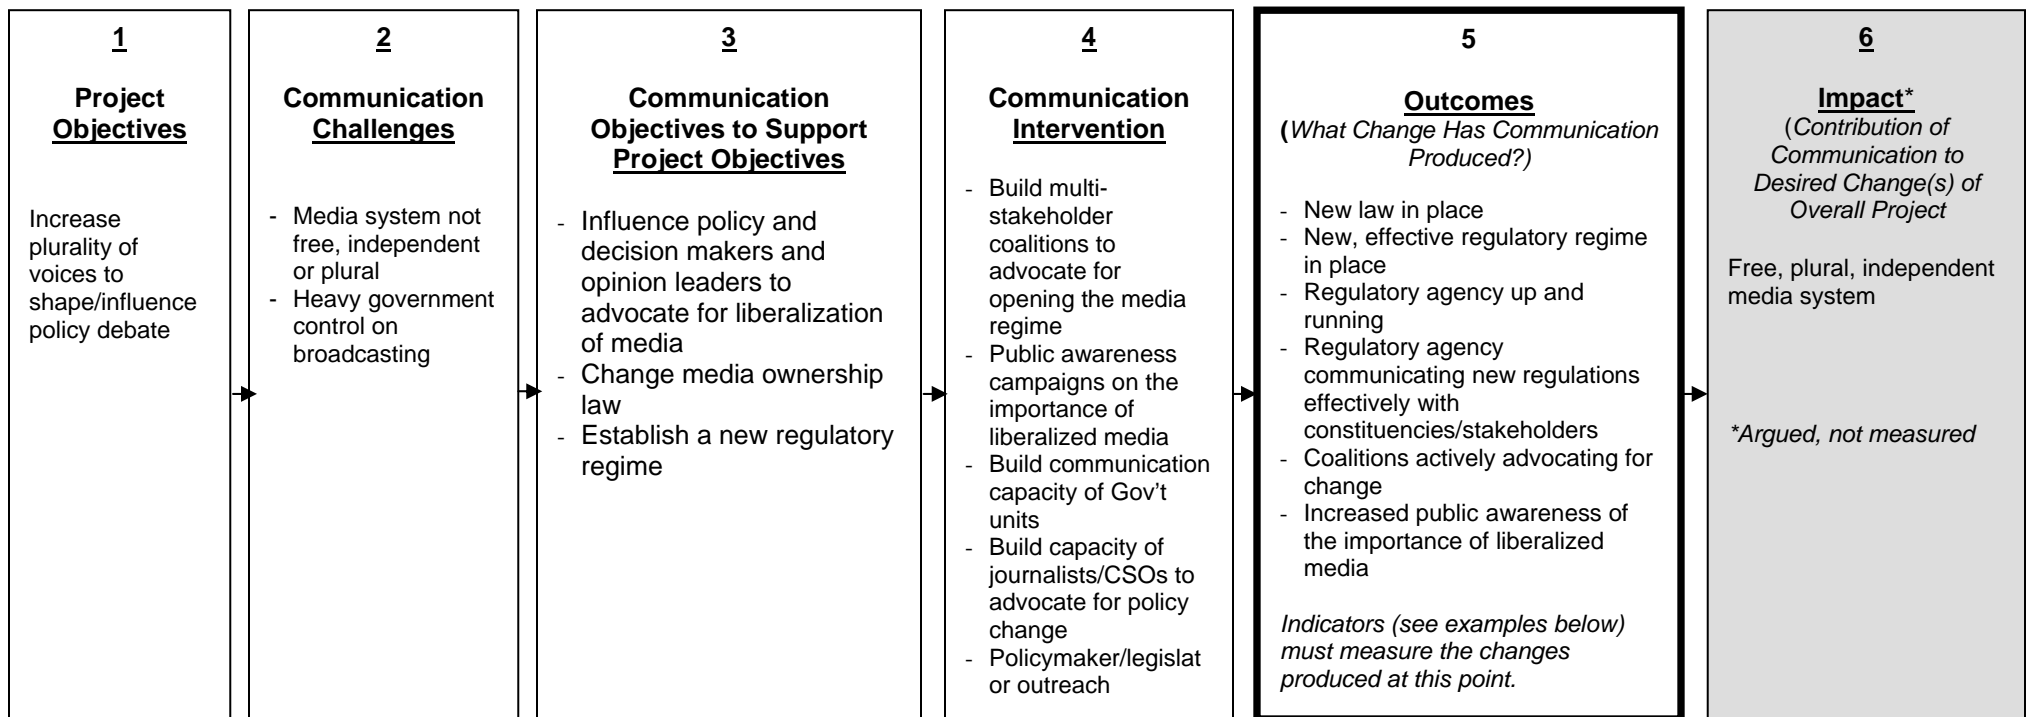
1

Project Objectives

Increase plurality of voices to shape/influence policy debate

2

Communication Challenges

- Media system not free, independent or plural
- Heavy government control on broadcasting

3

Communication Objectives to Support Project Objectives

- Influence policy and decision makers and opinion leaders to advocate for liberalization of media
- Change media ownership law
- Establish a new regulatory regime

4

Communication Intervention

- Build multi-stakeholder coalitions to advocate for opening the media regime
- Public awareness campaigns on the importance of liberalized media
- Build communication capacity of Gov't units
- Build capacity of journalists/CSOs to advocate for policy change
- Policymaker/legislator outreach

5

Outcomes
(What Change Has Communication Produced?)

- New law in place
- New, effective regulatory regime in place
- Regulatory agency up and running
- Regulatory agency communicating new regulations effectively with constituencies/stakeholders
- Coalitions actively advocating for change
- Increased public awareness of the importance of liberalized media

Indicators (see examples below) must measure the changes produced at this point.

6

Impact*
(Contribution of Communication to Desired Change(s) of Overall Project

Free, plural, independent media system

*Argued, not measured